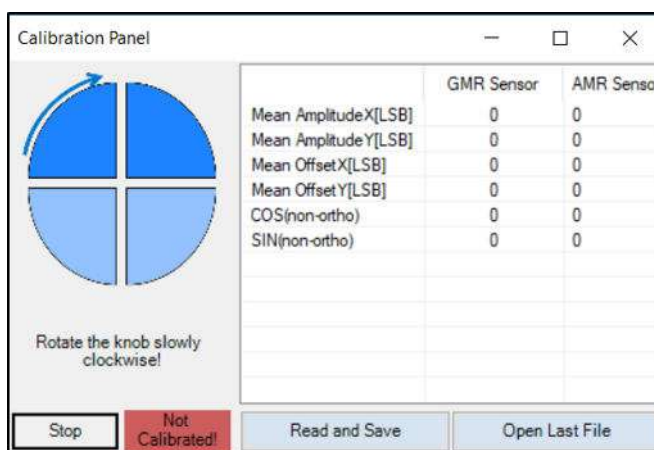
Calibration Panel

|  | GMR Sensor | AMR Senso |
|---|---|---|
| Mean AmplitudeX[LSB] | 0 | 0 |
| Mean AmplitudeY[LSB] | 0 | 0 |
| Mean OffsetX[LSB] | 0 | 0 |
| Mean OffsetY[LSB] | 0 | 0 |
| COS(non-ortho) | 0 | 0 |
| SIN(non-ortho) | 0 | 0 |

Rotate the knob slowly clockwise!

Stop

Not Calibrated!

Read and Save

Open Last File